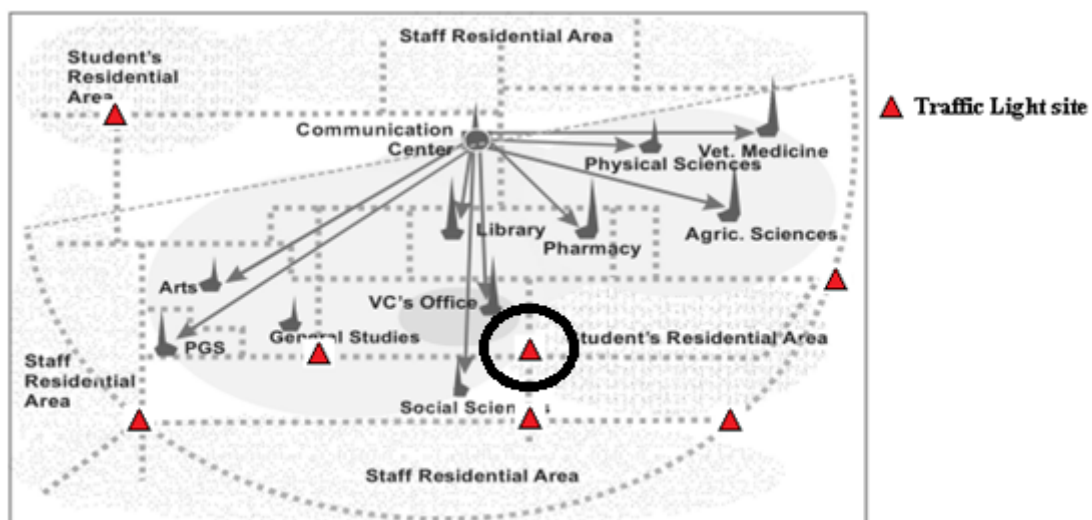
Staff Residential Area

Student's Residential Area

Traffic Light site

Communication Center

Vet. Medicine

Physical Sciences

Library

Pharmacy

Agric. Sciences

Arts

VC's Office

PGS

General Studies

Student's Residential Area

Staff Residential Area

Social Scien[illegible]

Staff Residential Area